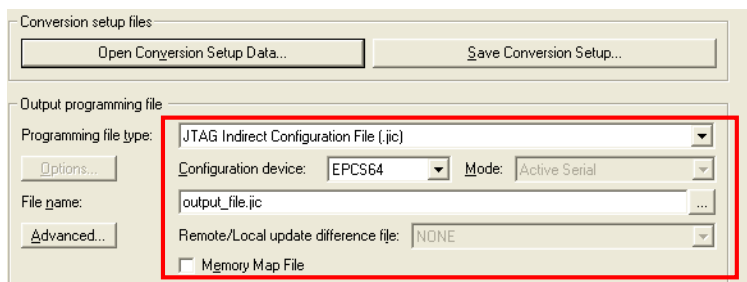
Conversion setup files

Open Conversion Setup Data...

Save Conversion Setup...

Output programming file

Programming file type:

JTAG Indirect Configuration File (.jic)

Options...

Configuration device:

EPCS64

Mode:

Active Serial

File name:

output_file.jic

...

Advanced...

Remote/Local update difference file:

NONE

Memory Map File